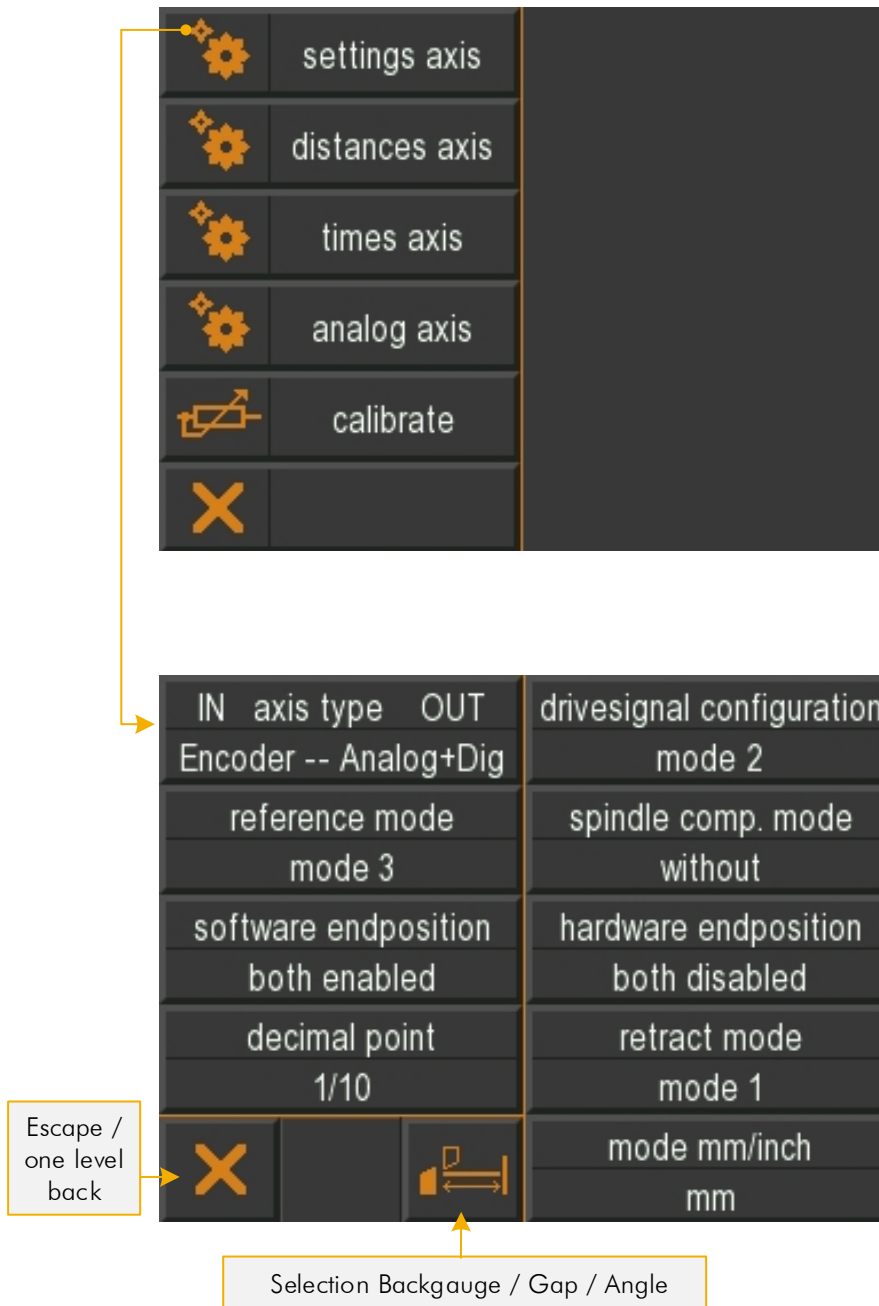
settings axis

distances axis

times axis

analog axis

calibrate

IN axis type OUT
Encoder -- Analog+Dig

reference mode
mode 3

software endposition
both enabled

decimal point
1/10

drivesignal configuration
mode 2

spindle comp. mode
without

hardware endposition
both disabled

retract mode
mode 1

mode mm/inch
mm

Escape / one level back

Selection Backgauge / Gap / Angle